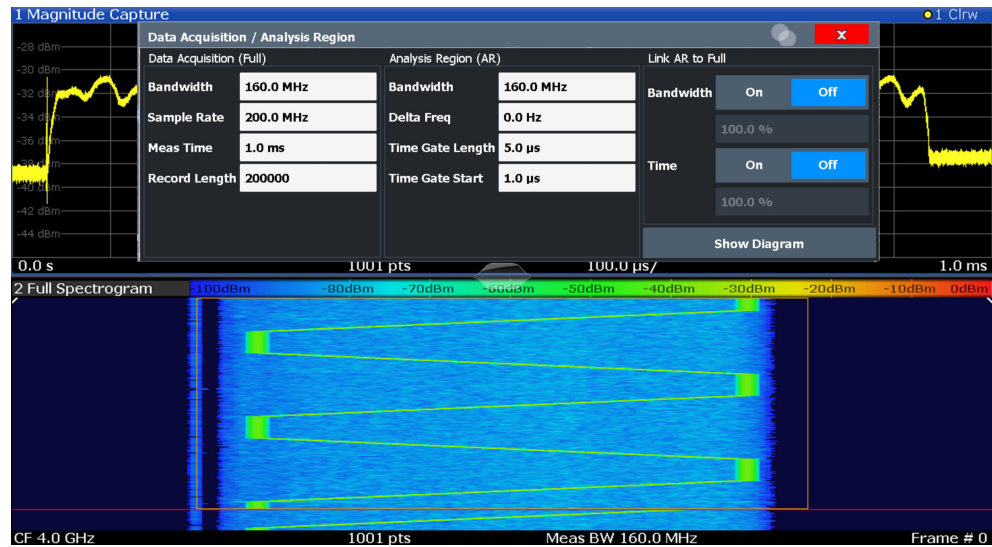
1 Magnitude Capture
●1 Clrw
-28 dBm
-30 dBm
-32 dBm
-34 dBm
-36 dBm
-38 dBm
-40 dBm
-42 dBm
-44 dBm
0.0 s
1001 pts
100.0 µs/
1.0 ms

Data Acquisition / Analysis Region

Data Acquisition (Full)

| | |
|---|---|
| Bandwidth | 160.0 MHz |
| Sample Rate | 200.0 MHz |
| Meas Time | 1.0 ms |
| Record Length | 200000 |

Analysis Region (AR)

| | |
|---|---|
| Bandwidth | 160.0 MHz |
| Delta Freq | 0.0 Hz |
| Time Gate Length | 5.0 µs |
| Time Gate Start | 1.0 µs |

Link AR to Full

Bandwidth On Off
100.0 %
Time On Off
100.0 %
Show Diagram

2 Full Spectrogram
-100dBm -80dBm -70dBm -60dBm -50dBm -40dBm -30dBm -20dBm -10dBm 0dBm

CF 4.0 GHz
1001 pts
Meas BW 160.0 MHz
Frame # 0